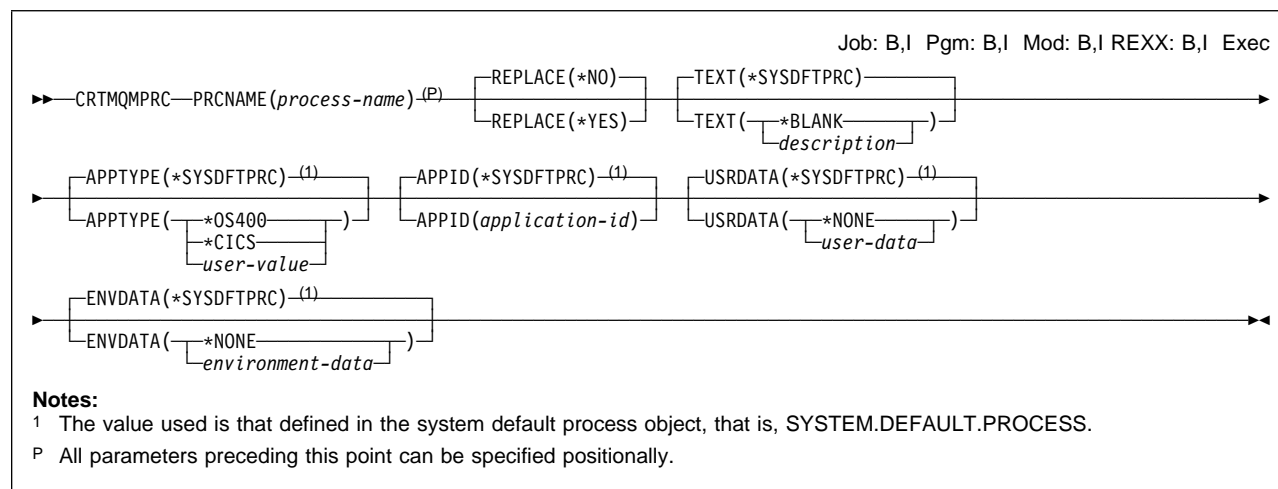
Job: B,I Pgm: B,I Mod: B,I REXX: B,I Exec

CRTMQMPRC PRCNAME(*process-name*) (P) REPLACE(*NO) REPLACE(*YES) TEXT(*SYSDFTPRC) TEXT( *BLANK *description* )

APPTYPE(*SYSDFTPRC) (1) APPTYPE( *OS400 *CICS *user-value* ) APPID(*SYSDFTPRC) (1) APPID(*application-id*) USRDATA(*SYSDFTPRC) (1) USRDATA( *NONE *user-data* )

ENVDATA(*SYSDFTPRC) (1) ENVDATA( *NONE *environment-data* )

**Notes:**

1 The value used is that defined in the system default process object, that is, SYSTEM.DEFAULT.PROCESS.

P All parameters preceding this point can be specified positionally.